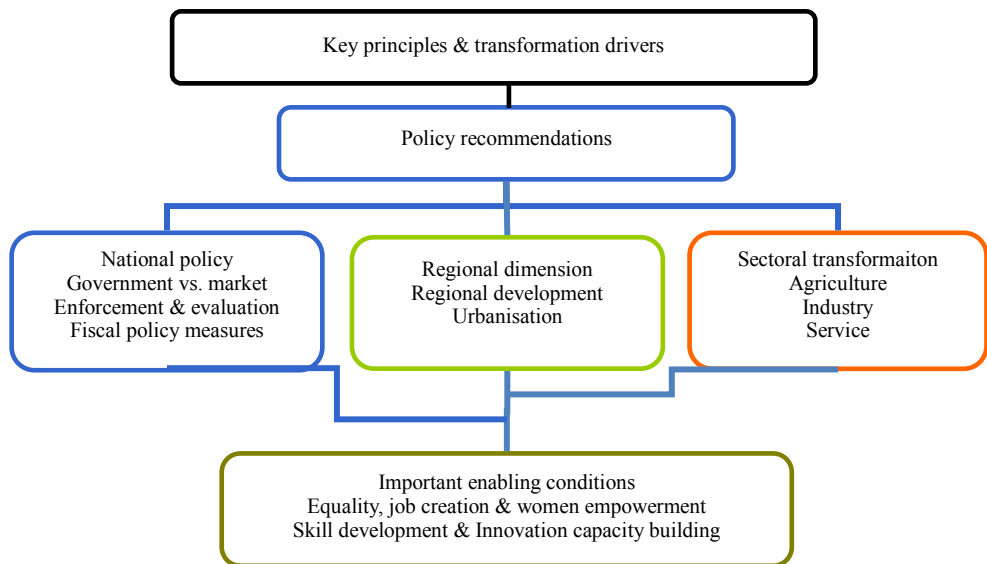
Key principles & transformation drivers

Policy recommendations

National policy
Government vs. market
Enforcement & evaluation
Fiscal policy measures

Regional dimension
Regional development
Urbanisation

Sectoral transformaiton
Agriculture
Industry
Service

Important enabling conditions
Equality, job creation & women empowerment
Skill development & Innovation capacity building